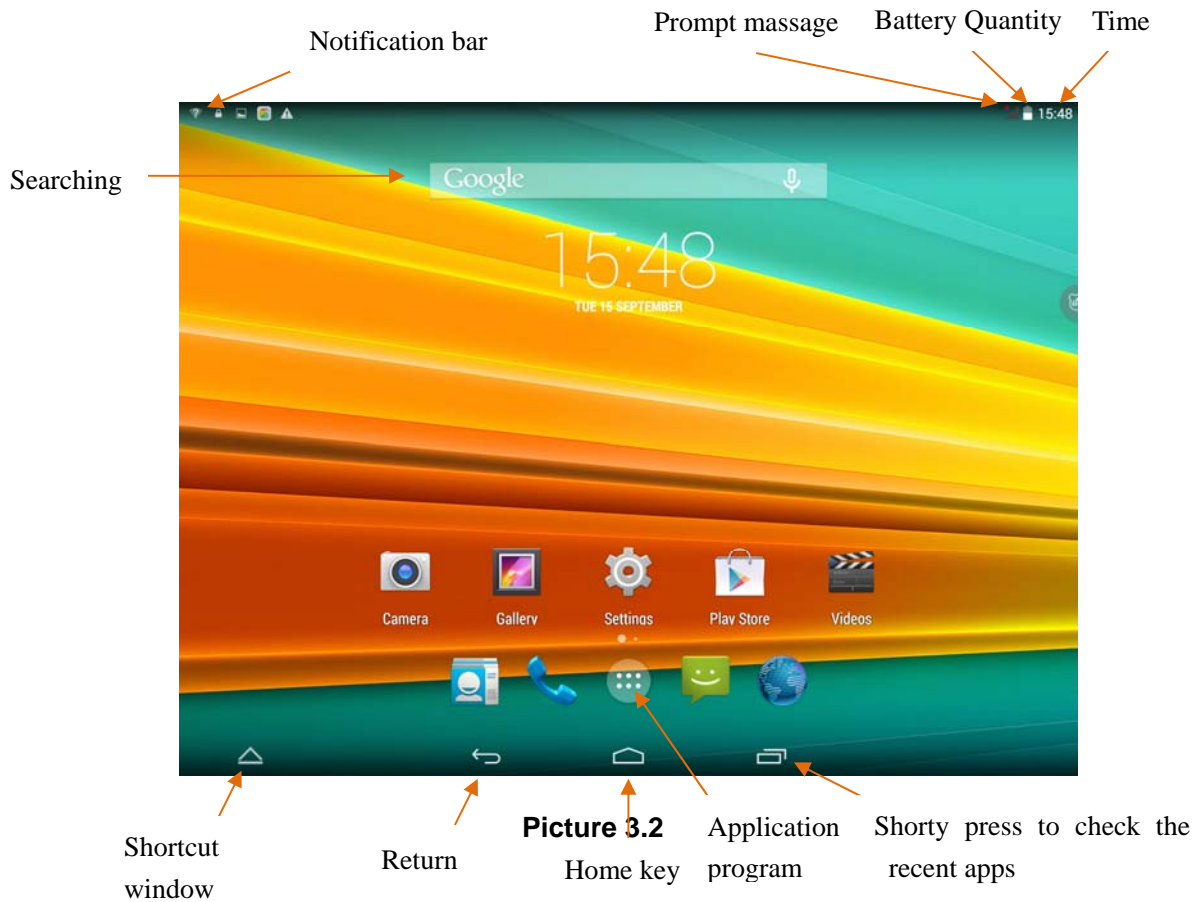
Prompt massage Battery Quantity Time

Notification bar

15:48

Searching

Google

15:48

TUE 15 SEPTEMBER

Camera Gallery Settings Play Store Videos

Shortcut window

Return

Picture 3.2

Home key

Application program

Shorty press to check the recent apps